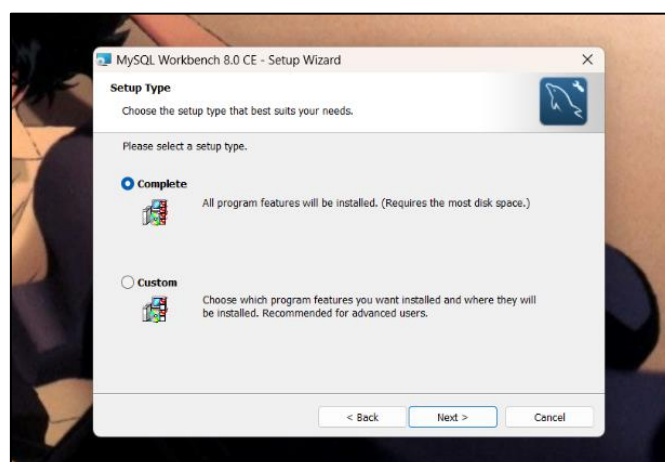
MySQL Workbench 8.0 CE - Setup Wizard

×

Setup Type

Choose the setup type that best suits your needs.

Please select a setup type.

Complete

All program features will be installed. (Requires the most disk space.)

Custom

Choose which program features you want installed and where they will be installed. Recommended for advanced users.

< Back

Next >

Cancel